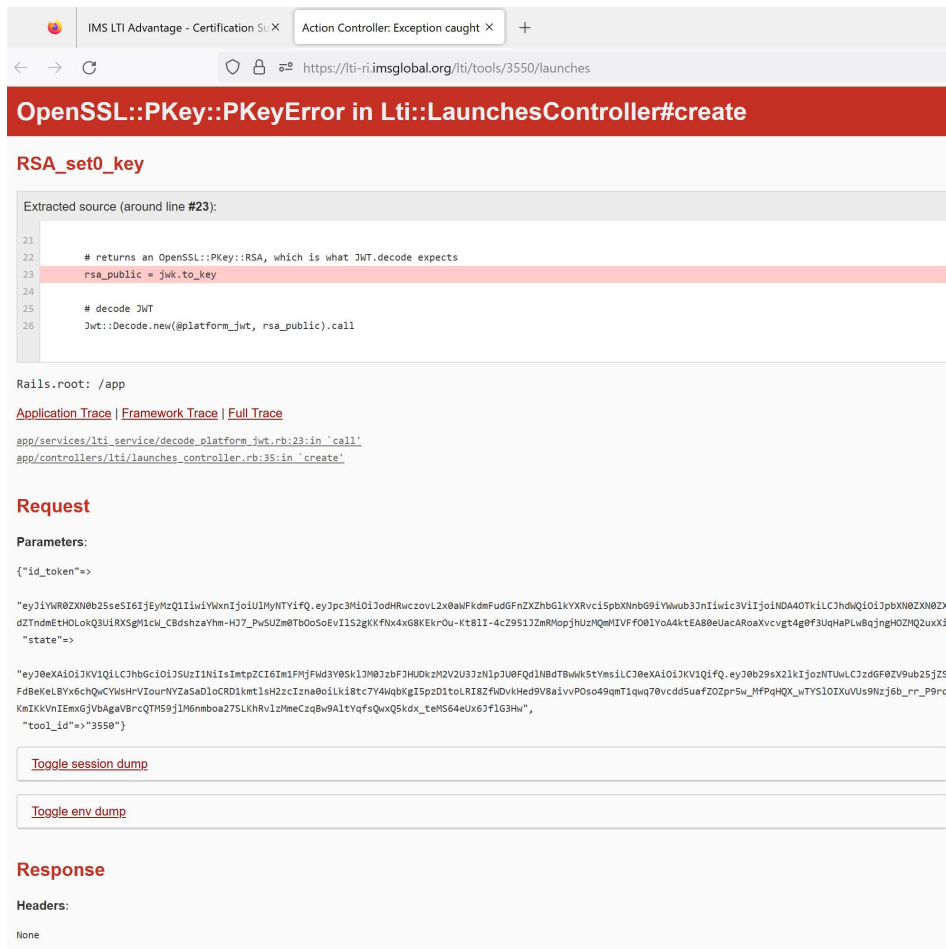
IMS LTI Advantage - Certification Su ×
Action Controller: Exception caught ×
+

https://lti-ri.imsglobal.org/lti/tools/3550/launches

OpenSSL::PKey::PKeyError in Lti::LaunchesController#create

RSA_set0_key

Extracted source (around line #23):

21
22 # returns an OpenSSL::PKey::RSA, which is what JWT.decode expects
23 rsa_public = jwk.to_key
24
25 # decode JWT
26 Jwt::Decode.new(@platform_jwt, rsa_public).call

Rails.root: /app

Application Trace | Framework Trace | Full Trace

app/services/lti_service/decode_platform_jwt.rb:23:in `call'
app/controllers/lti/launches_controller.rb:35:in `create'

Request

Parameters:

{"id_token"=>

"eyJiYWR0ZXN0b25seSI6IjEyMzQ1IiwiYWxnIjoiUlMyNTYifQ.eyJpc3MiOiJodHRwczovL2x0aWFkdmFudGFnZXZhbGlkYXRvci5pbXNnbG9iYWwub3JnIiwic3ViIjoiNDA4OTkiLCJhdWQiOiJpbXN0ZXN0ZX
dZTndmEtHOLokQ3UiRXSgM1cW_CBdshzaYhm-HJ7_PwSUZm0TbOoSoEvIlS2gKKfNx4xG8KEkrOu-Kt8lI-4cZ951JZmRMopjhUzMQmMIVFfO0lYoA4ktEA80eUacARoaXvcvgt4g0f3UqHaPLwBqjngHOZMQ2uxXi
"state"=>

"eyJ0eXAiOiJKV1QiLCJhbGciOiJSUzI1NiIsImtpZCI6Im1FMjFWd3Y0SklJM0JzbFJHUDkzM2V2U3JzNlpJU0FQdlNBdTBwWk5tYmsiLCJ0eXAiOiJKV1QifQ.eyJ0b29sX2lkIjozNTUwLCJzdGF0ZV9ub25jZS
FdBeKeLBYx6chQwCYWsHrVIourNYZaSaDloCRD1kmtlsH2zcIzna0oiLki8tc7Y4WqbKgI5pzD1toLRI8ZfWDvkHed9V8aivvPOso49qmT1qwq70vcdd5uafZOZpr5w_MfPqHQX_wTYSlOIXuVUs9Nzj6b_rr_P9r
KmIKkVnIEmxGjVbAgaVBrcQTM59jlM6nmboa27SLKhRvlzMmeCzqBw9AltYqfsQwxQ5kdx_teMS64eUx6JflG3Hw",
"tool_id"=>"3550"}

Toggle session dump

Toggle env dump

Response

Headers:

None